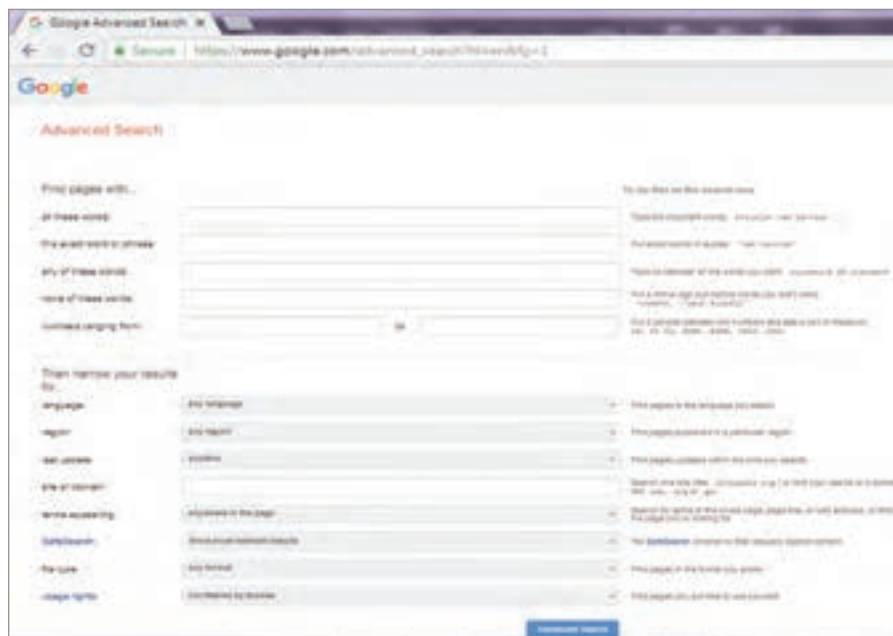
Google Advanced Search ×

Secure | https://www.google.com/advanced_search?hl=en&fg=1

Google

Advanced Search

Find pages with...

all these words:

this exact word or phrase:

any of these words:

none of these words:

numbers ranging from: to

Then narrow your results by...

language: any language

region: any region

last update: anytime

site or domain:

terms appearing: anywhere in the page

SafeSearch: Show most relevant results

file type: any format

usage rights: not filtered by license

Advanced Search